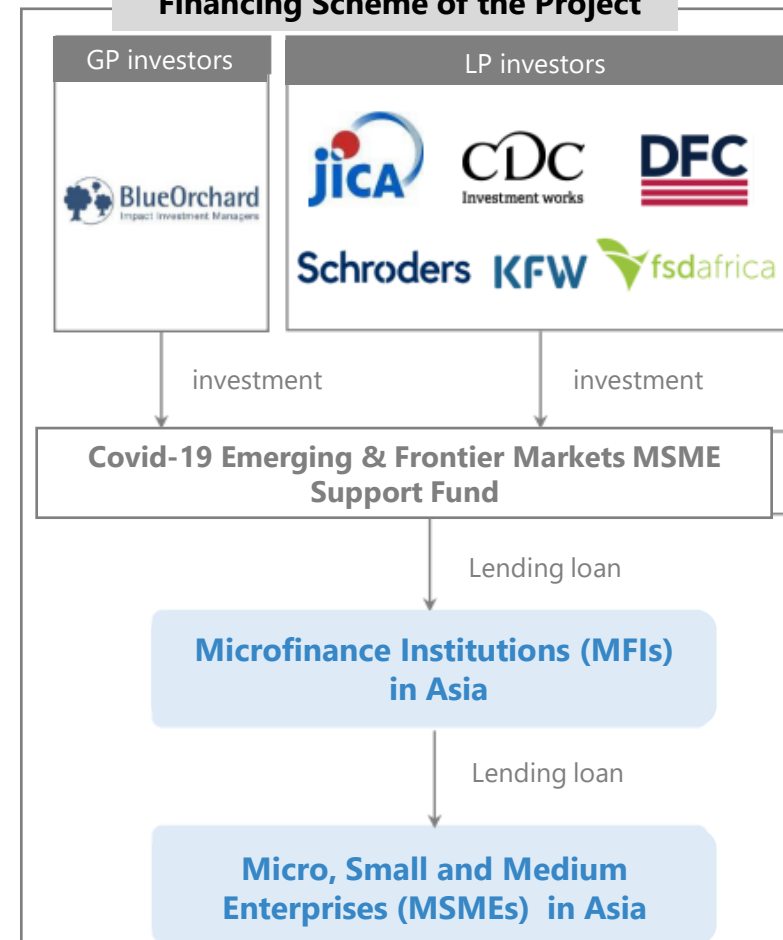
Financing Scheme of the Project

GP investors

BlueOrchard
Impact Investment Managers

LP investors

JICA

CDC
Investment works

DFC

Schroders

KFW

fsdafrica

investment

investment

Covid-19 Emerging & Frontier Markets MSME Support Fund

Lending loan

Microfinance Institutions (MFIs) in Asia

Lending loan

Micro, Small and Medium Enterprises (MSMEs) in Asia